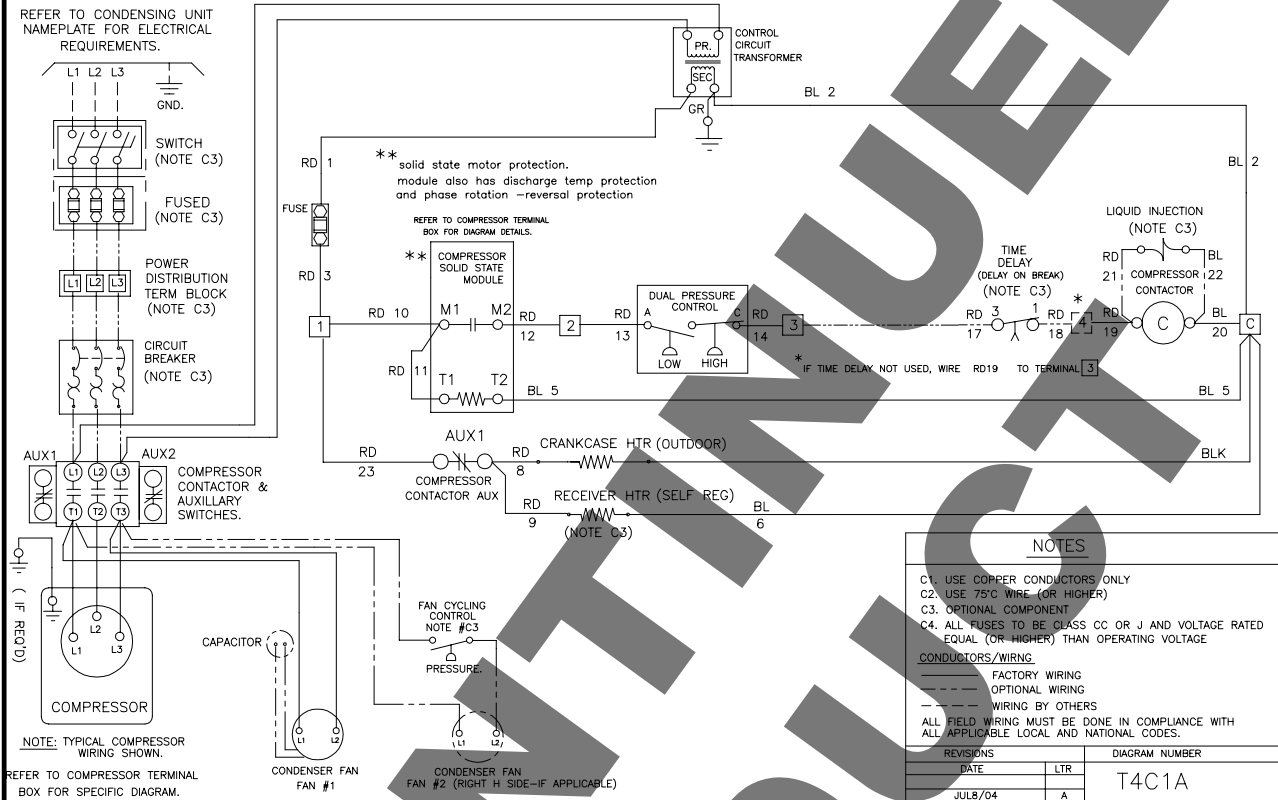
REFER TO CONDENSING UNIT NAMEPLATE FOR ELECTRICAL REQUIREMENTS.

L1 L2 L3

GND.

SWITCH (NOTE C3)

FUSED (NOTE C3)

POWER DISTRIBUTION TERM BLOCK (NOTE C3)

L1 L2 L3

CIRCUIT BREAKER (NOTE C3)

AUX1 AUX2

L1 L2 L3

T1 T2 T3

COMPRESSOR CONTACTOR & AUXILLARY SWITCHES.

( IF REQ'D)

L2
L1 L3

COMPRESSOR

NOTE: TYPICAL COMPRESSOR WIRING SHOWN.

REFER TO COMPRESSOR TERMINAL BOX FOR SPECIFIC DIAGRAM.

CAPACITOR

L1 L2

CONDENSER FAN FAN #1

FAN CYCLING CONTROL NOTE #C3

PRESSURE.

L1 L2

CONDENSER FAN FAN #2 (RIGHT H SIDE-IF APPLICABLE)

PR.

SEC

GR

CONTROL CIRCUIT TRANSFORMER

BL 2

RD 1

** solid state motor protection. module also has discharge temp protection and phase rotation -reversal protection

BL 2

FUSE

RD 3

REFER TO COMPRESSOR TERMINAL BOX FOR DIAGRAM DETAILS.

** COMPRESSOR SOLID STATE MODULE

M1 M2

T1 T2

RD 10

RD 11

1

RD 12

2

RD 13

DUAL PRESSURE CONTROL

A C

LOW HIGH

RD 14

3

BL 5

* IF TIME DELAY NOT USED, WIRE RD19 TO TERMINAL 3

TIME DELAY (DELAY ON BREAK) (NOTE C3)

RD 17

3 1

RD 18

* 4

LIQUID INJECTION (NOTE C3)

RD 21

BL 22

COMPRESSOR CONTACTOR

RD 19

C

BL 20

C

BL 5

AUX1

RD 23

COMPRESSOR CONTACTOR AUX

RD 8

CRANKCASE HTR (OUTDOOR)

BLK

RD 9

RECEIVER HTR (SELF REG)

(NOTE C3)

BL 6

NOTES

C1. USE COPPER CONDUCTORS ONLY
C2. USE 75°C WIRE (OR HIGHER)
C3. OPTIONAL COMPONENT
C4. ALL FUSES TO BE CLASS CC OR J AND VOLTAGE RATED EQUAL (OR HIGHER) THAN OPERATING VOLTAGE

CONDUCTORS/WIRNG

FACTORY WIRING
OPTIONAL WIRING
WIRING BY OTHERS

ALL FIELD WIRING MUST BE DONE IN COMPLIANCE WITH ALL APPLICABLE LOCAL AND NATIONAL CODES.

| REVISIONS | | DIAGRAM NUMBER |
|---|---|---|
| DATE | LTR | T4C1A |
| JUL8/04 | A | |

DISCONTINUED PRODUCT